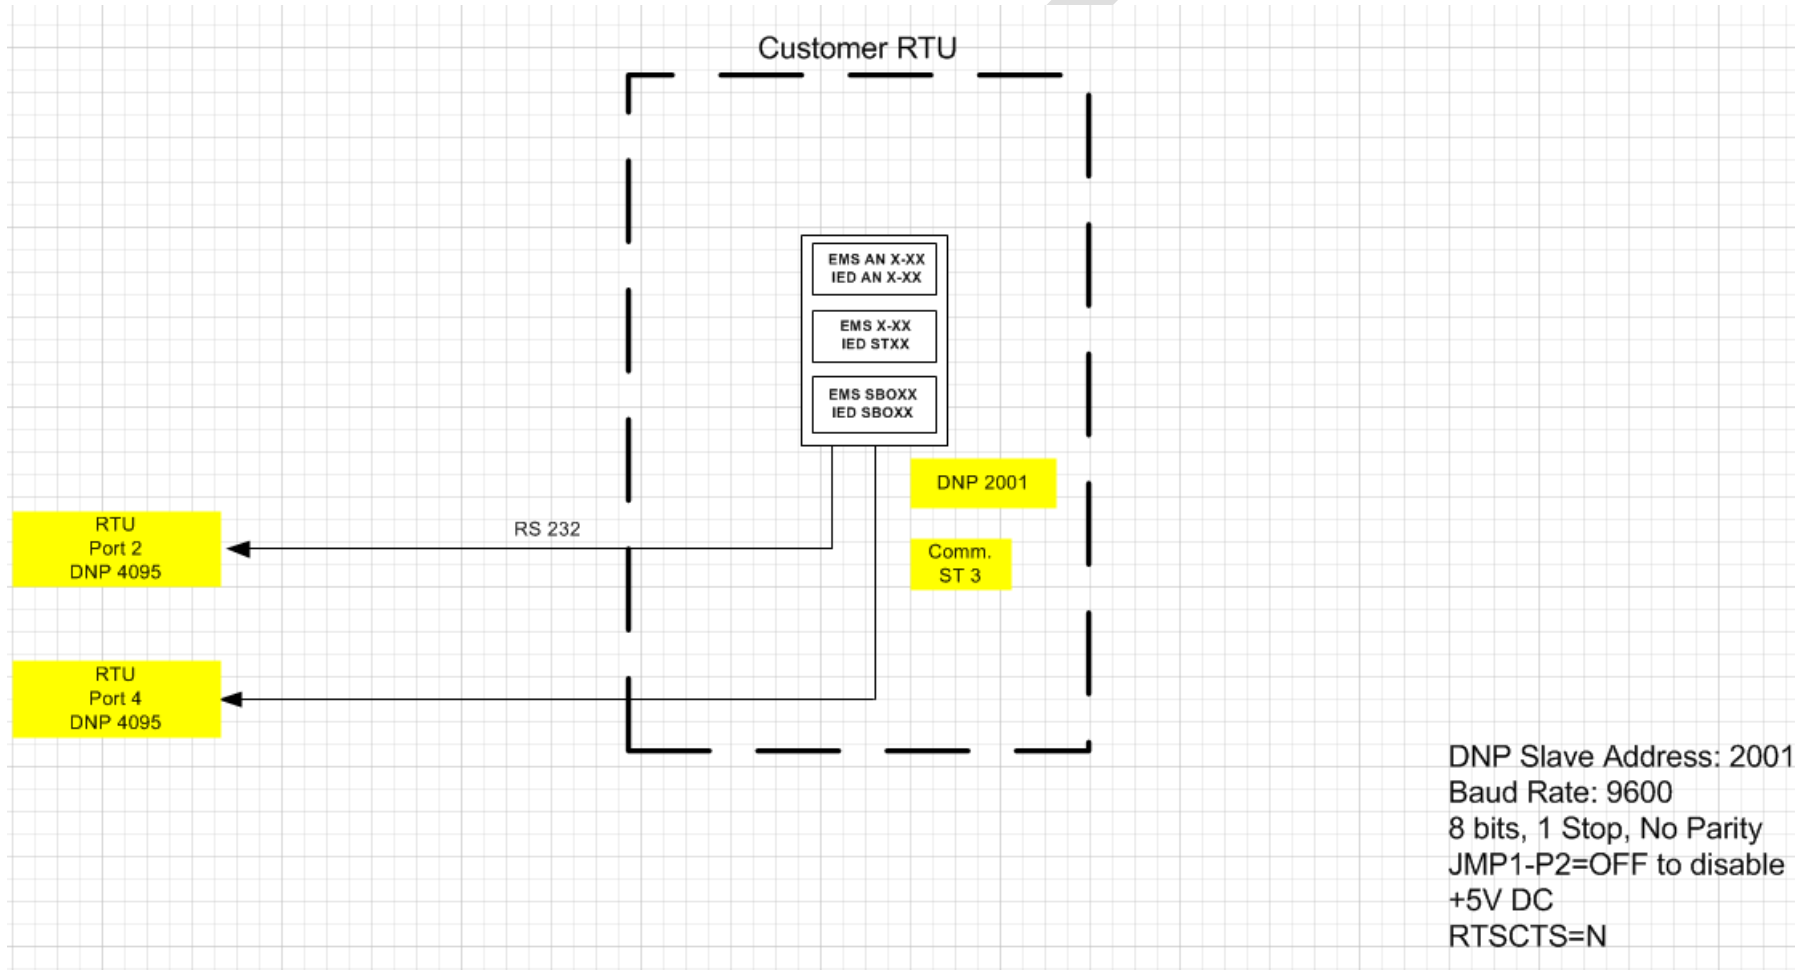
Customer RTU

EMS AN X-XX
IED AN X-XX

EMS X-XX
IED STXX

EMS SBOXX
IED SBOXX

DNP 2001

RTU
Port 2
DNP 4095

RS 232

Comm.
ST 3

RTU
Port 4
DNP 4095

DNP Slave Address: 2001
Baud Rate: 9600
8 bits, 1 Stop, No Parity
JMP1-P2=OFF to disable +5V DC
RTSCTS=N